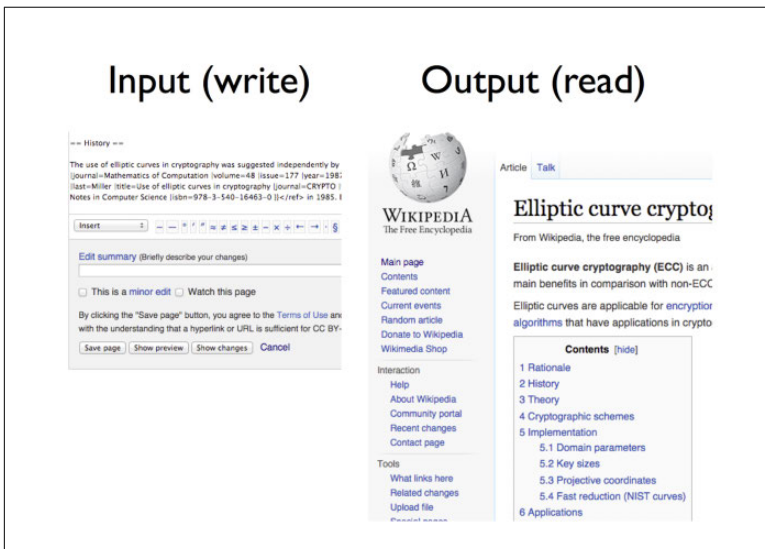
Input (write)

Output (read)

== History ==

The use of elliptic curves in cryptography was suggested independently by |journal=Mathematics of Computation |volume=48 |issue=177 |year=1987 |last=Miller |title=Use of elliptic curves in cryptography |journal=CRYPTO | Notes in Computer Science |isbn=978-3-540-16463-0 }}</ref> in 1985. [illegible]

Insert

Edit summary (Briefly describe your changes)

This is a minor edit  Watch this page

By clicking the "Save page" button, you agree to the Terms of Use an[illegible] with the understanding that a hyperlink or URL is sufficient for CC BY-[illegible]

Save page  Show preview  Show changes  Cancel

WIKIPEDIA
The Free Encyclopedia

Main page
Contents
Featured content
Current events
Random article
Donate to Wikipedia
Wikimedia Shop

Interaction
Help
About Wikipedia
Community portal
Recent changes
Contact page

Tools
What links here
Related changes
Upload file
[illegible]

Article  Talk

Elliptic curve cryptog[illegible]

From Wikipedia, the free encyclopedia

Elliptic curve cryptography (ECC) is an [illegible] main benefits in comparison with non-ECC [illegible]

Elliptic curves are applicable for encryption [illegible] algorithms that have applications in crypto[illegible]

Contents [hide]
1 Rationale
2 History
3 Theory
4 Cryptographic schemes
5 Implementation
5.1 Domain parameters
5.2 Key sizes
5.3 Projective coordinates
5.4 Fast reduction (NIST curves)
6 Applications